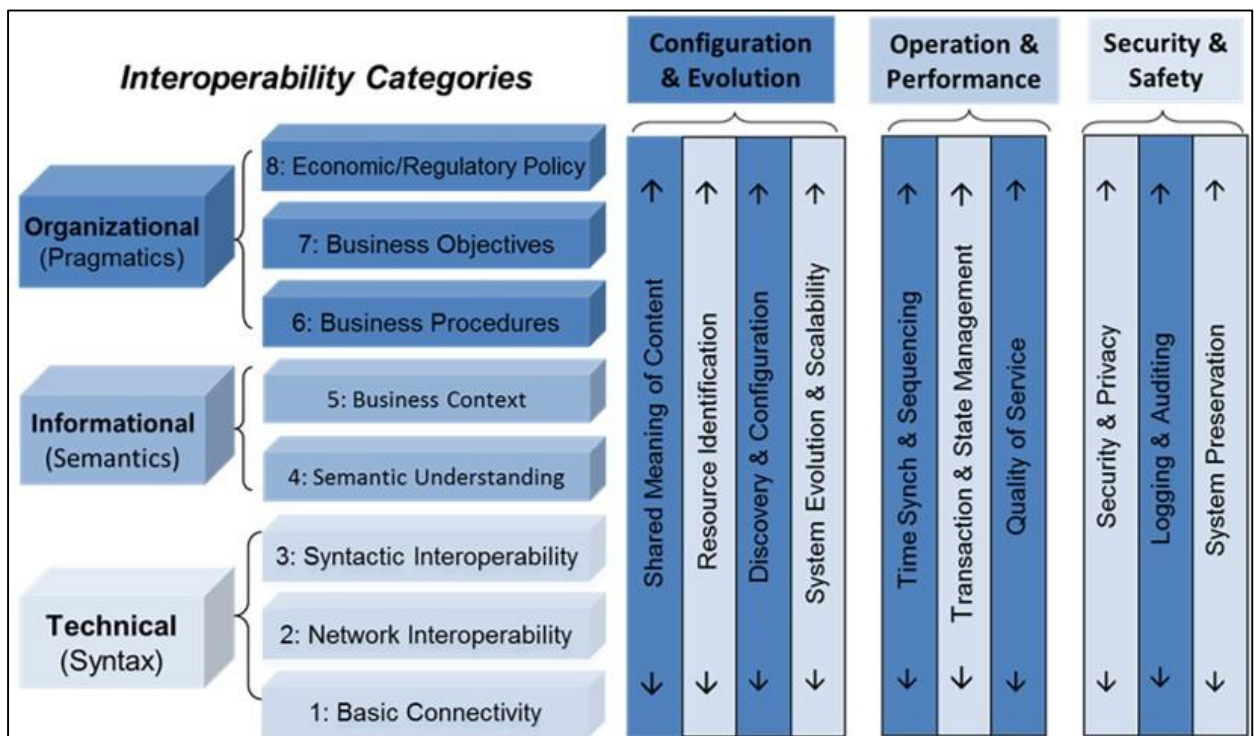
Interoperability Categories

Organizational (Pragmatics)

8: Economic/Regulatory Policy

7: Business Objectives

6: Business Procedures

Informational (Semantics)

5: Business Context

4: Semantic Understanding

Technical (Syntax)

3: Syntactic Interoperability

2: Network Interoperability

1: Basic Connectivity

Configuration & Evolution

Shared Meaning of Content

Resource Identification

Discovery & Configuration

System Evolution & Scalability

Operation & Performance

Time Synch & Sequencing

Transaction & State Management

Quality of Service

Security & Safety

Security & Privacy

Logging & Auditing

System Preservation